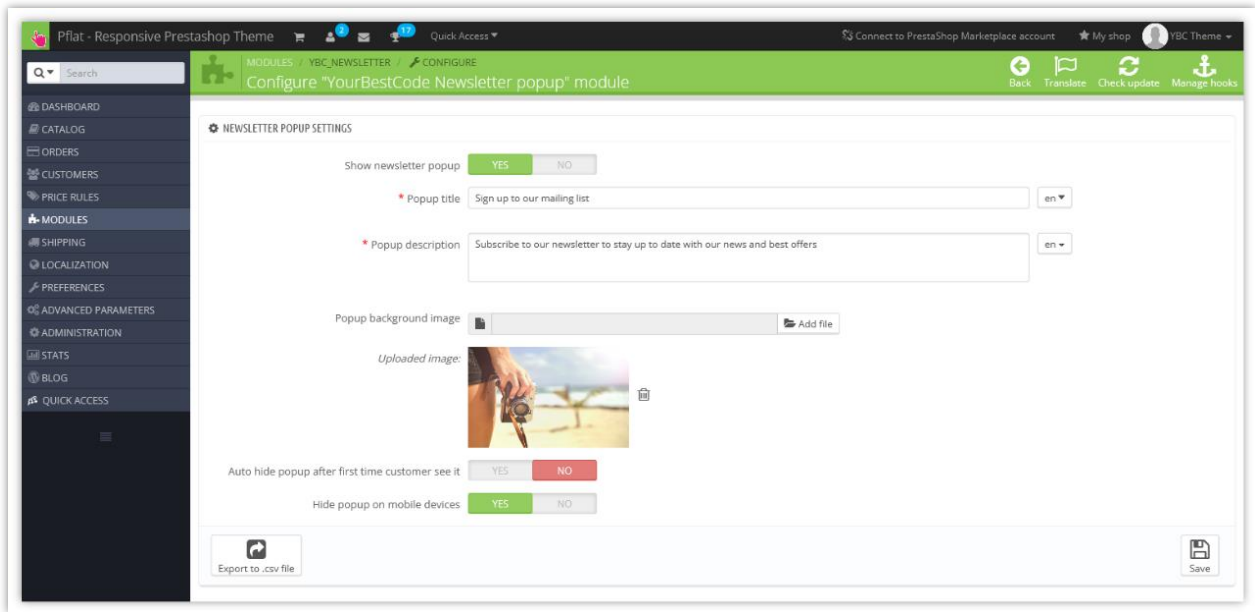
Pflat - Responsive Prestashop Theme 2 17 Quick Access ▾

Connect to PrestaShop Marketplace account ★ My shop YBC Theme ▾

Search

MODULES / YBC_NEWSLETTER / CONFIGURE

Configure "YourBestCode Newsletter popup" module

Back Translate Check update Manage hooks

DASHBOARD
CATALOG
ORDERS
CUSTOMERS
PRICE RULES
MODULES
SHIPPING
LOCALIZATION
PREFERENCES
ADVANCED PARAMETERS
ADMINISTRATION
STATS
BLOG
QUICK ACCESS

NEWSLETTER POPUP SETTINGS

Show newsletter popup YES NO

* Popup title Sign up to our mailing list en ▾

* Popup description Subscribe to our newsletter to stay up to date with our news and best offers en ▾

Popup background image Add file

Uploaded image:

Auto hide popup after first time customer see it YES NO

Hide popup on mobile devices YES NO

Export to .csv file

Save